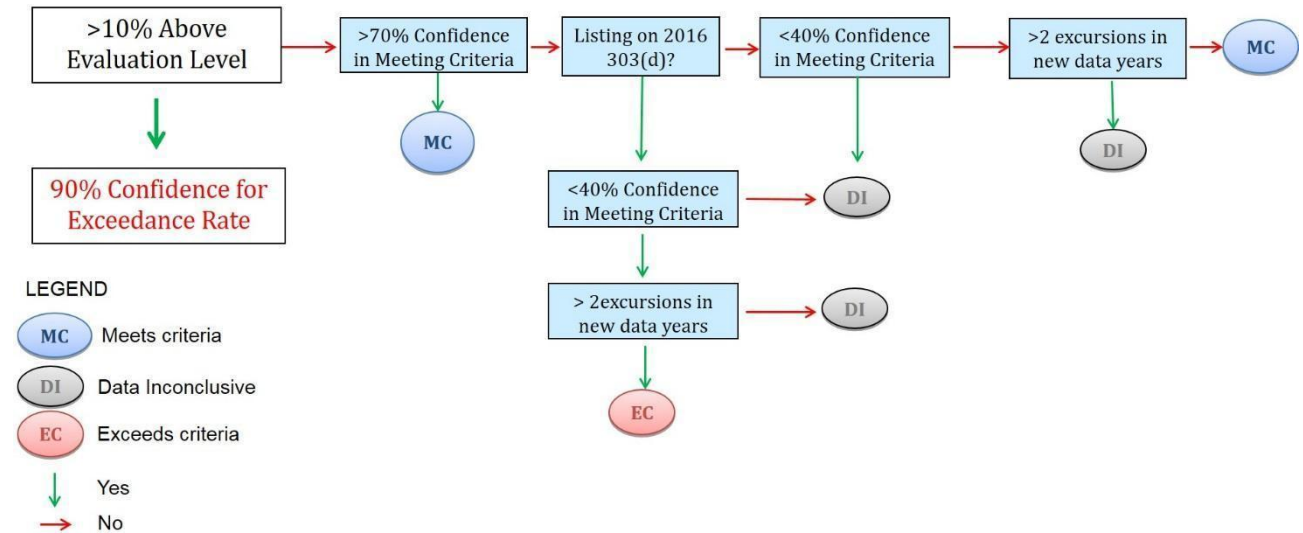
>10% Above Evaluation Level

90% Confidence for Exceedance Rate

>70% Confidence in Meeting Criteria

MC

Listing on 2016 303(d)?

<40% Confidence in Meeting Criteria

>2 excursions in new data years

MC

DI

DI

<40% Confidence in Meeting Criteria

DI

> 2excursions in new data years

DI

EC

LEGEND

MC Meets criteria

DI Data Inconclusive

EC Exceeds criteria

Yes

No